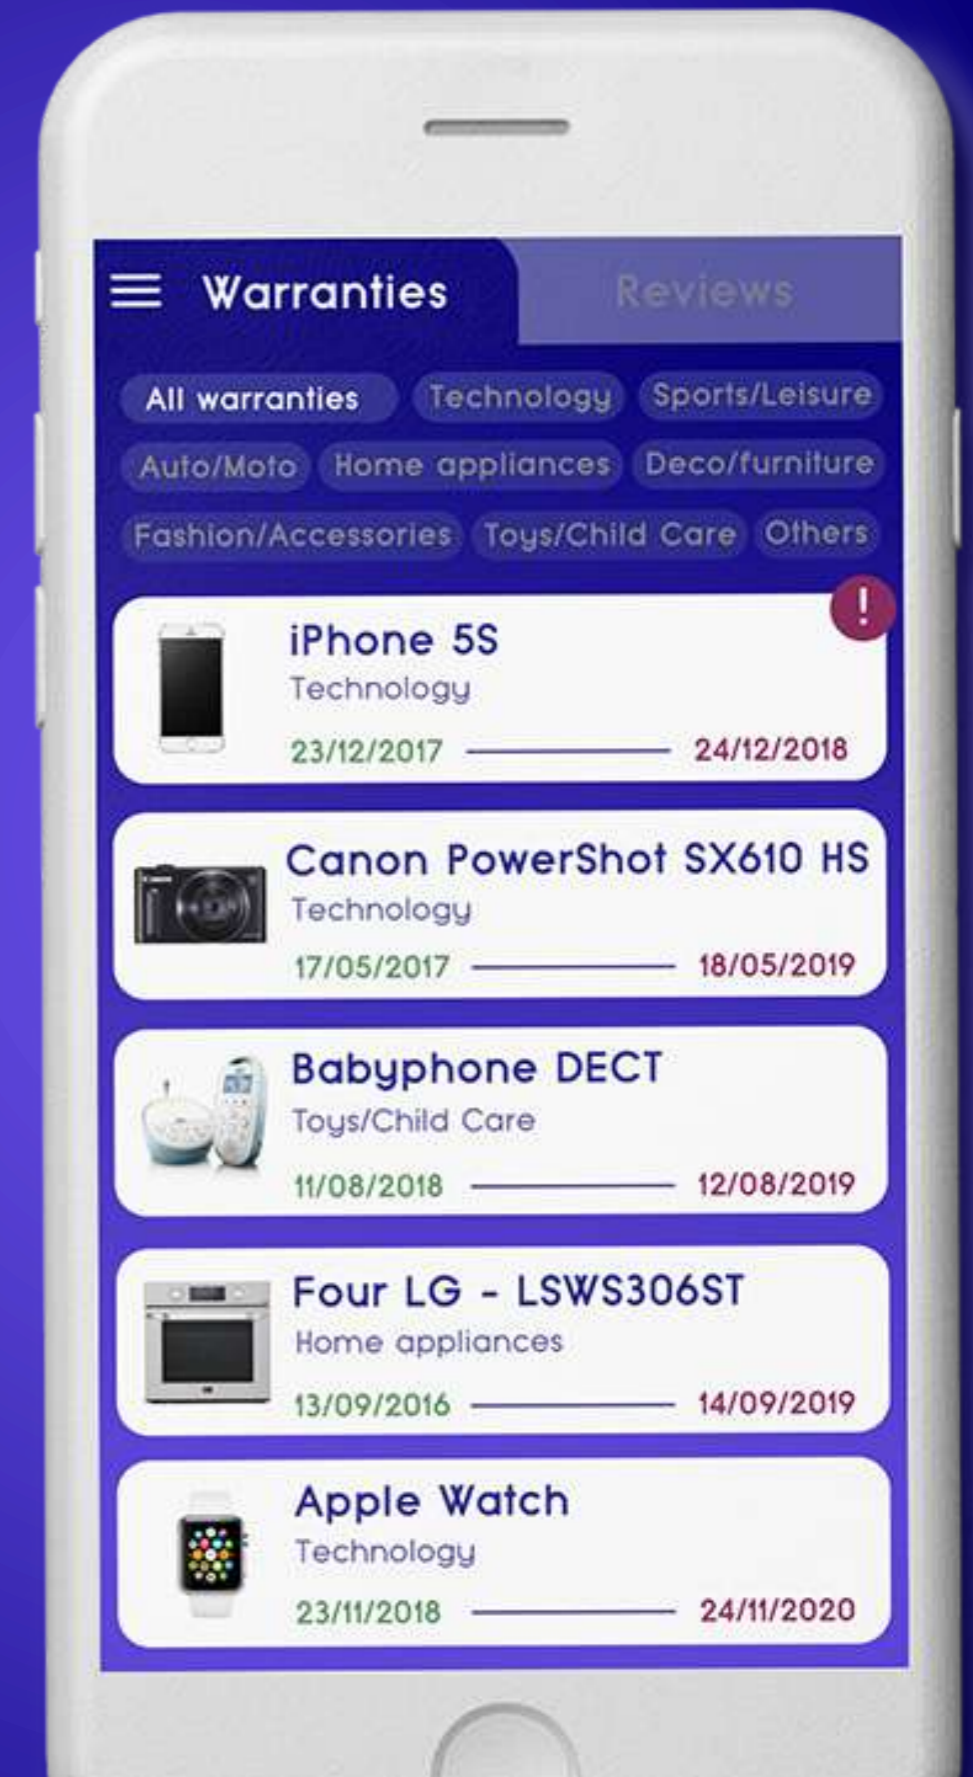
Warranties

Reviews

All warranties

Technology

Sports/Leisure

Auto/Moto

Home appliances

Deco/furniture

Fashion/Accessories

Toys/Child Care

Others

!

iPhone 5S

Technology

23/12/2017

24/12/2018

Canon PowerShot SX610 HS

Technology

17/05/2017

18/05/2019

Babyphone DECT

Toys/Child Care

11/08/2018

12/08/2019

Four LG - LSWS306ST

Home appliances

13/09/2016

14/09/2019

Apple Watch

Technology

23/11/2018

24/11/2020